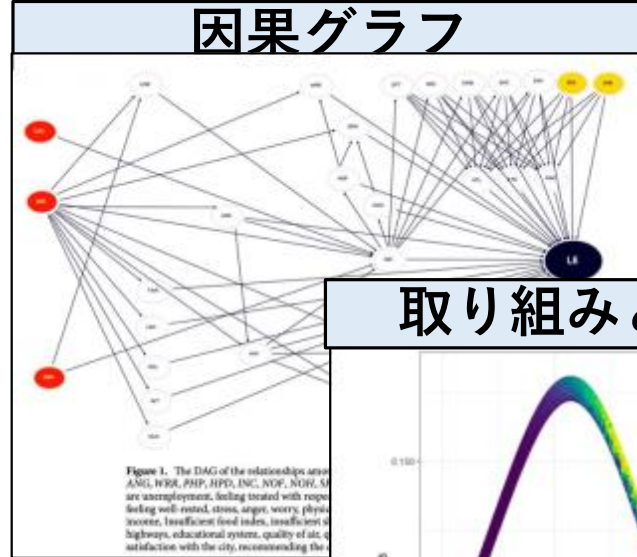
因果グラフ

LS

取り組み

0.150

Figure 1. The DAG of the relationships amo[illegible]
ANG, WRR, PHP, HPD, INC, NOF, NOH, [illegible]
are unemployment, feeling treated with respe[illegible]
feeling well-rested, stress, anger, worry, physic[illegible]
income, insufficient food index, insufficient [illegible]
highways, educational system, quality of air, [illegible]
satisfaction with the city, recommending the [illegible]